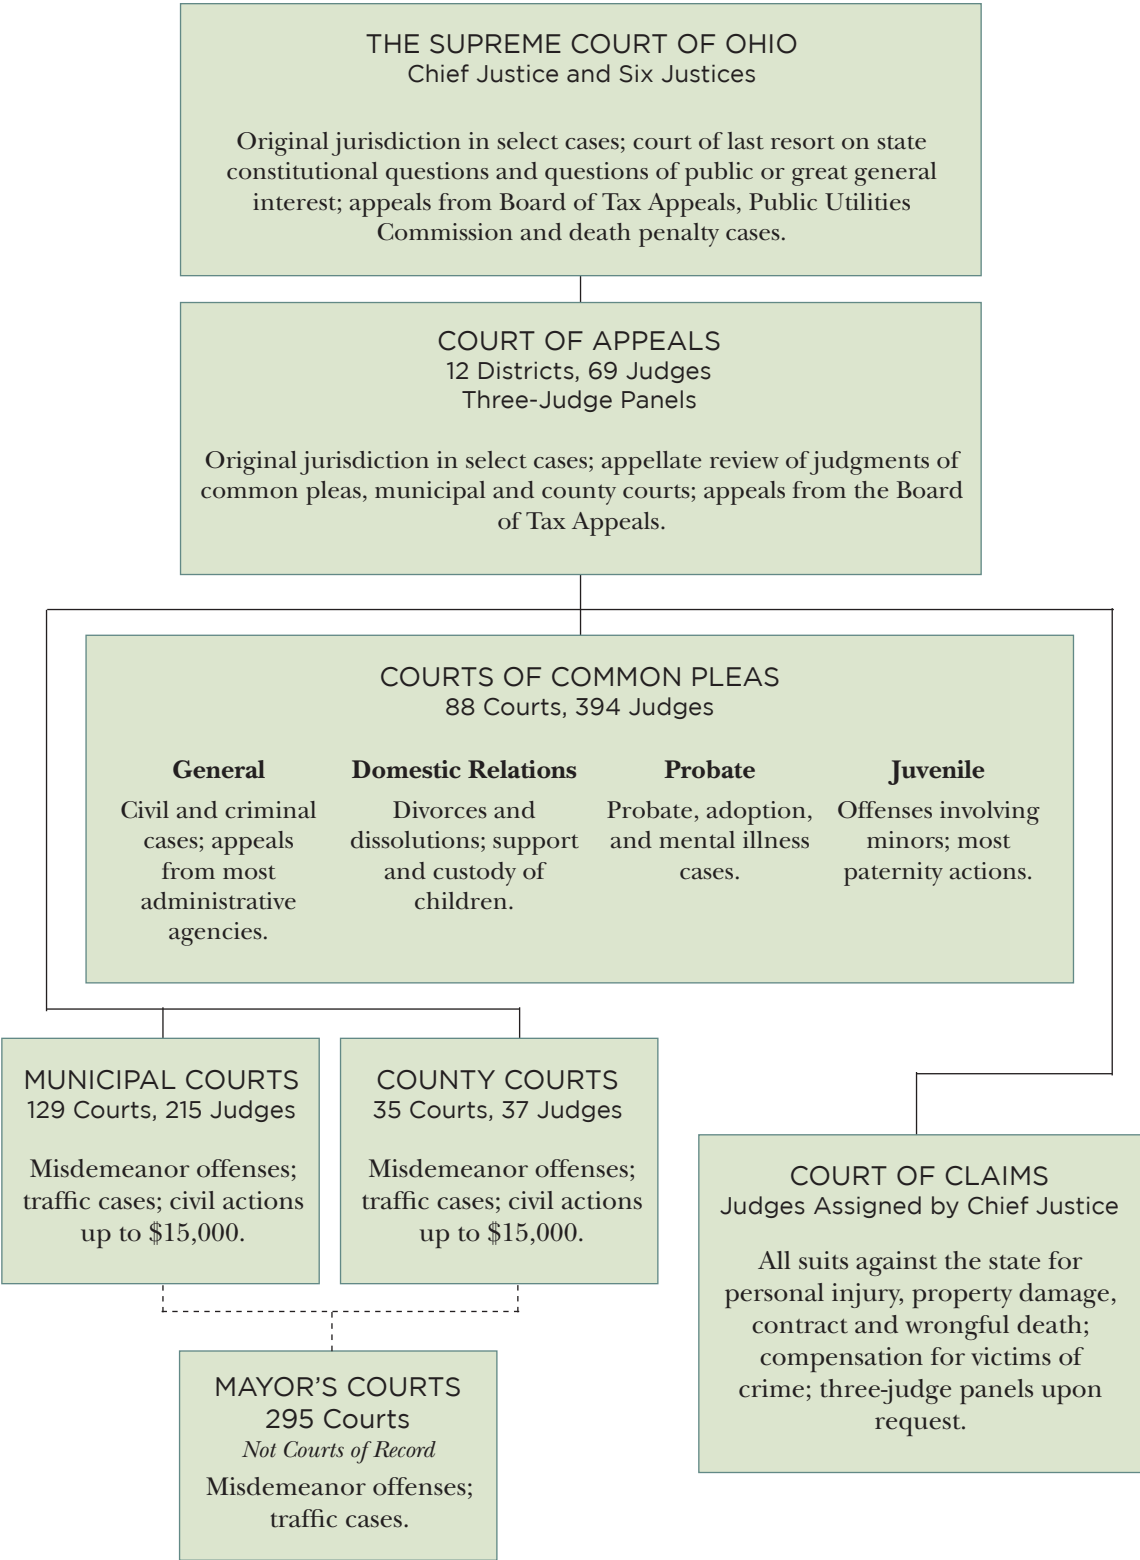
THE SUPREME COURT OF OHIO
Chief Justice and Six Justices

Original jurisdiction in select cases; court of last resort on state constitutional questions and questions of public or great general interest; appeals from Board of Tax Appeals, Public Utilities Commission and death penalty cases.

COURT OF APPEALS
12 Districts, 69 Judges
Three-Judge Panels

Original jurisdiction in select cases; appellate review of judgments of common pleas, municipal and county courts; appeals from the Board of Tax Appeals.

COURTS OF COMMON PLEAS
88 Courts, 394 Judges

**General**
Civil and criminal cases; appeals from most administrative agencies.

**Domestic Relations**
Divorces and dissolutions; support and custody of children.

**Probate**
Probate, adoption, and mental illness cases.

**Juvenile**
Offenses involving minors; most paternity actions.

MUNICIPAL COURTS
129 Courts, 215 Judges

Misdemeanor offenses; traffic cases; civil actions up to \$15,000.

COUNTY COURTS
35 Courts, 37 Judges

Misdemeanor offenses; traffic cases; civil actions up to \$15,000.

COURT OF CLAIMS
Judges Assigned by Chief Justice

All suits against the state for personal injury, property damage, contract and wrongful death; compensation for victims of crime; three-judge panels upon request.

MAYOR'S COURTS
295 Courts
*Not Courts of Record*
Misdemeanor offenses; traffic cases.